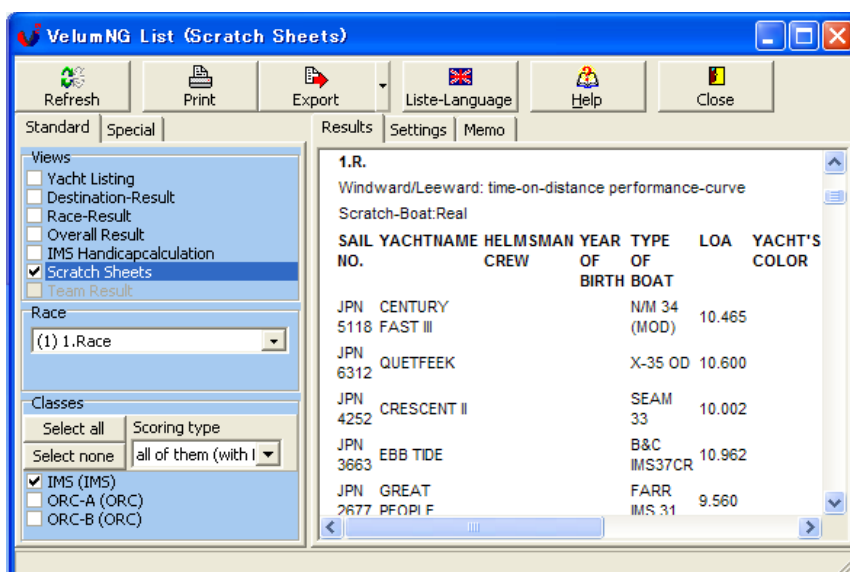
VelumNG List (Scratch Sheets)

Refresh | Print | Export | Liste-Language | Help | Close

Standard | Special

Views
Yacht Listing
Destination-Result
Race-Result
Overall Result
IMS Handicapcalculation
Scratch Sheets
Team Result

Race
(1) 1.Race

Classes
Select all
Select none
Scoring type
all of them (with l
IMS (IMS)
ORC-A (ORC)
ORC-B (ORC)

Results | Settings | Memo

1.R.

Windward/Leeward: time-on-distance performance-curve

Scratch-Boat:Real

| SAIL NO. | YACHTNAME | HELMSMAN CREW | YEAR OF BIRTH | TYPE OF BOAT | LOA | YACHT'S COLOR |
|---|---|---|---|---|---|---|
| JPN 5118 | CENTURY FAST III | | | N/M 34 (MOD) | 10.465 | |
| JPN 6312 | QUETFEEK | | | X-35 OD | 10.600 | |
| JPN 4252 | CRESCENT II | | | SEAM 33 | 10.002 | |
| JPN 3663 | EBB TIDE | | | B&C IMS37CR | 10.962 | |
| JPN 2677 | GREAT PEOPLE | | | FARR IMS 31 | 9.560 | |